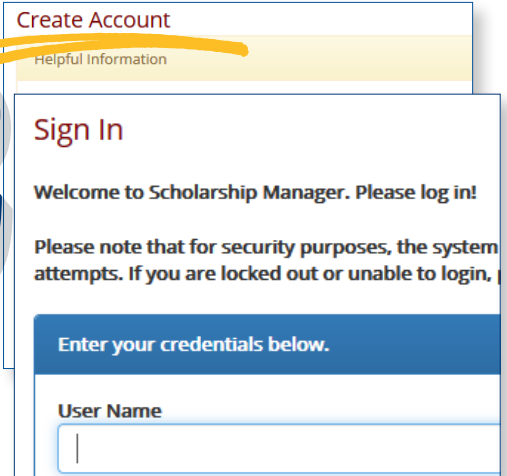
Create Account

Helpful Information

Sign In

Welcome to Scholarship Manager. Please log in!

Please note that for security purposes, the system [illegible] attempts. If you are locked out or unable to login, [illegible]

Enter your credentials below.

User Name